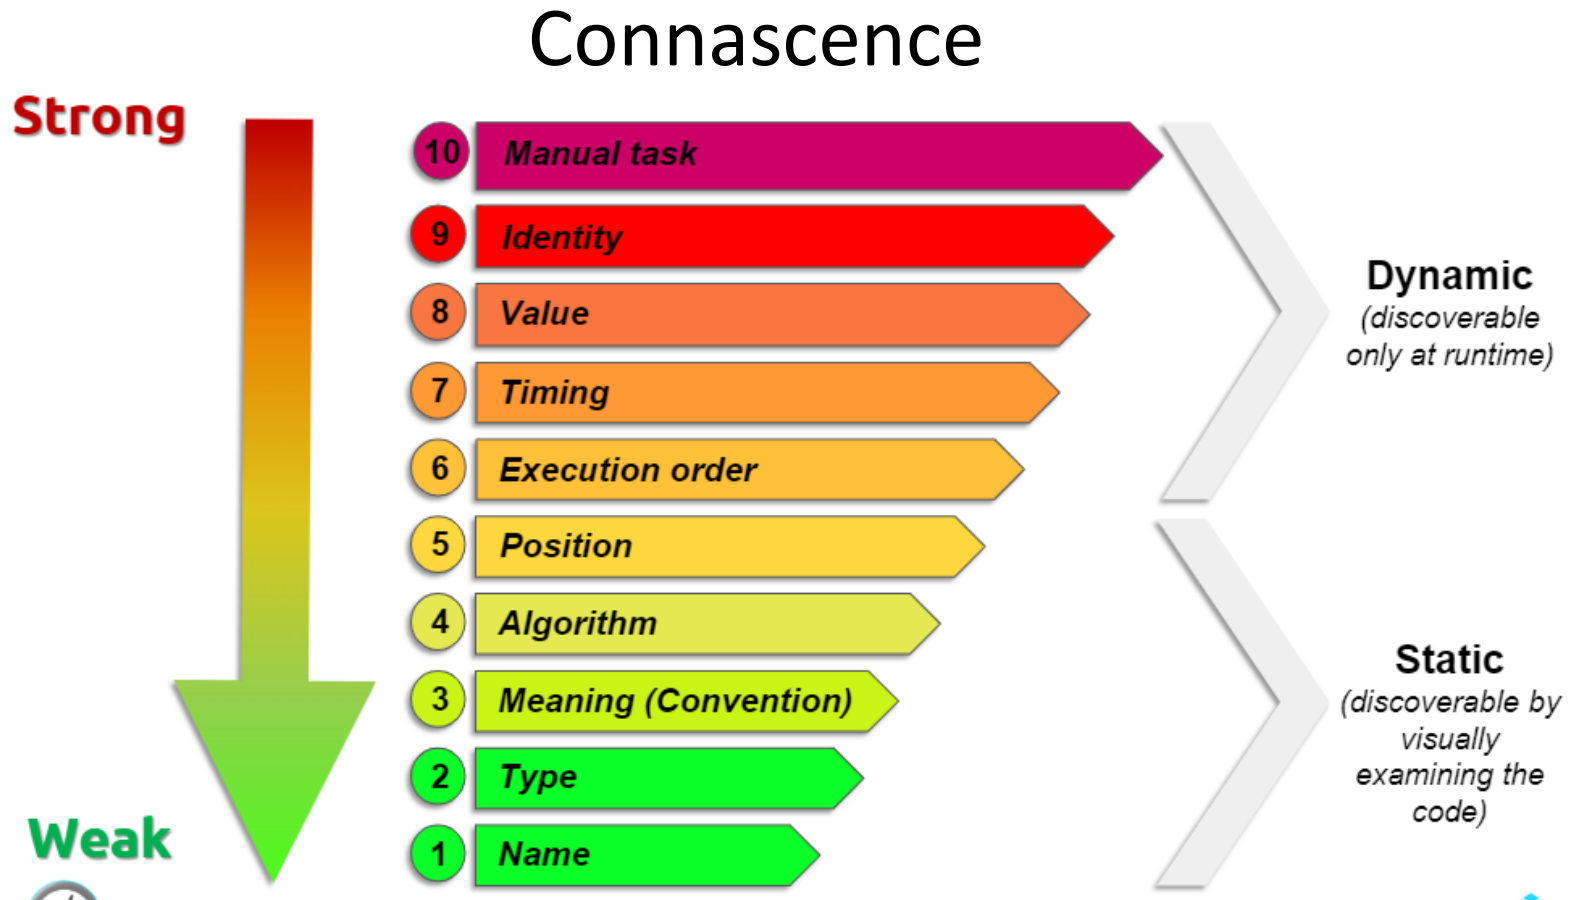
Connascence

Strong

Weak

10 Manual task

9 Identity

8 Value

7 Timing

6 Execution order

5 Position

4 Algorithm

3 Meaning (Convention)

2 Type

1 Name

Dynamic
(discoverable only at runtime)

Static
(discoverable by visually examining the code)